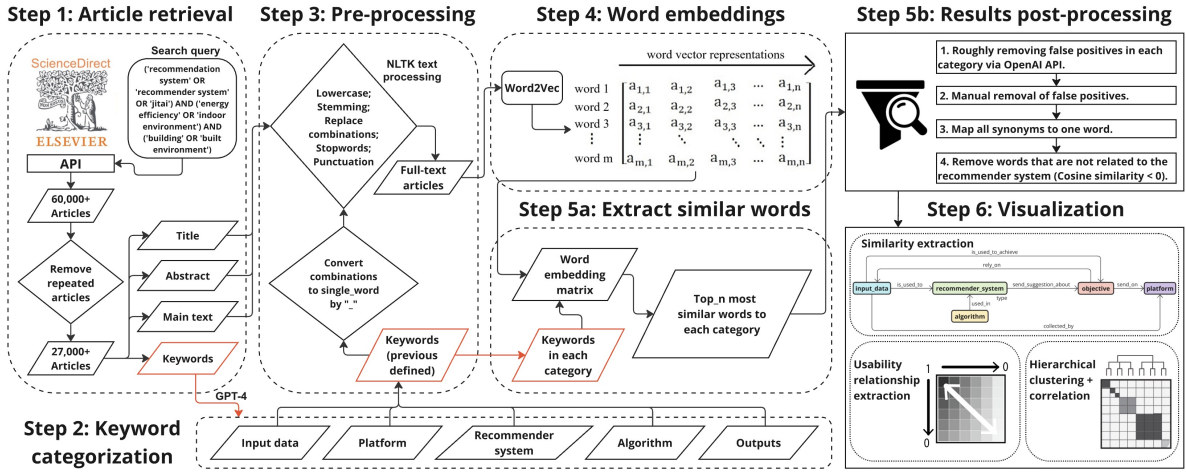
Step 1: Article retrieval

ScienceDirect

ELSEVIER

Search query

('recommendation system' OR 'recommender system' OR 'jitai') AND ('energy efficiency' OR 'indoor environment') AND ('building' OR 'built environment')

API

60,000+ Articles

Remove repeated articles

27,000+ Articles

Title

Abstract

Main text

Keywords

GPT-4

Step 2: Keyword categorization

Input data

Platform

Recommender system

Algorithm

Outputs

Step 3: Pre-processing

NLTK text processing

Lowercase; Stemming; Replace combinations; Stopwords; Punctuation

Full-text articles

Convert combinations to single_word by "_"

Keywords (previous defined)

Step 4: Word embeddings

word vector representations

Word2Vec

| | | | | | |
|---|---|---|---|---|---|
| word 1 | $a_{1,1}$ | $a_{1,2}$ | $a_{1,3}$ | $\cdots$ | $a_{1,n}$ |
| word 2 | $a_{2,1}$ | $a_{2,2}$ | $a_{2,3}$ | $\cdots$ | $a_{2,n}$ |
| word 3 | $a_{3,1}$ | $a_{3,2}$ | $a_{3,3}$ | $\cdots$ | $a_{3,n}$ |
| $\vdots$ | $\vdots$ | $\vdots$ | $\vdots$ | $\ddots$ | $\vdots$ |
| word m | $a_{m,1}$ | $a_{m,2}$ | $a_{m,3}$ | $\cdots$ | $a_{m,n}$ |

Step 5a: Extract similar words

Word embedding matrix

Keywords in each category

Top_n most similar words to each category

Step 5b: Results post-processing

1. Roughly removing false positives in each category via OpenAI API.

2. Manual removal of false positives.

3. Map all synonyms to one word.

4. Remove words that are not related to the recommender system (Cosine similarity < 0).

Step 6: Visualization

Similarity extraction

is_used_to_achieve

rely_on

input_data

is_used_to

recommender_system

send_suggestion_about

objective

send_on

platform

type

used_in

algorithm

collected_by

Usability relationship extraction

1

0

0

Hierarchical clustering + correlation